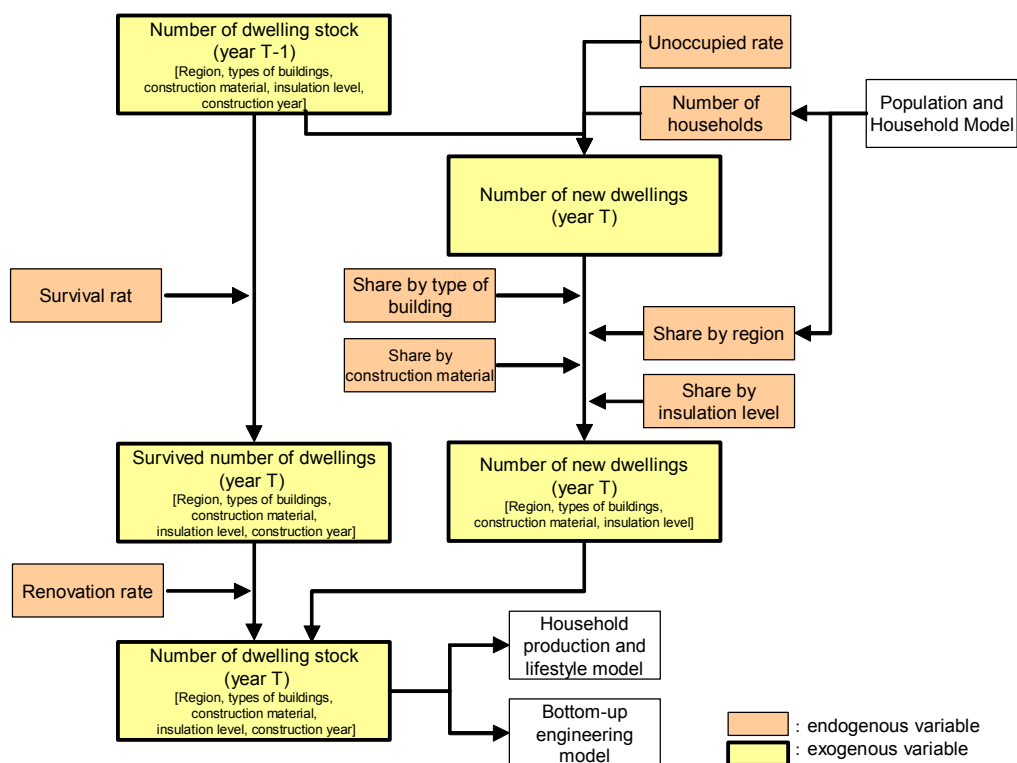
Number of dwelling stock (year T-1)
[Region, types of buildings, construction material, insulation level, construction year]

Unoccupied rate

Number of households

Population and Household Model

Number of new dwellings (year T)

Survival rat

Share by type of building

Share by region

Share by construction material

Share by insulation level

Survived number of dwellings (year T)
[Region, types of buildings, construction material, insulation level, construction year]

Number of new dwellings (year T)
[Region, types of buildings, construction material, insulation level]

Renovation rate

Number of dwelling stock (year T)
[Region, types of buildings, construction material, insulation level, construction year]

Household production and lifestyle model

Bottom-up engineering model

: endogenous variable
: exogenous variable